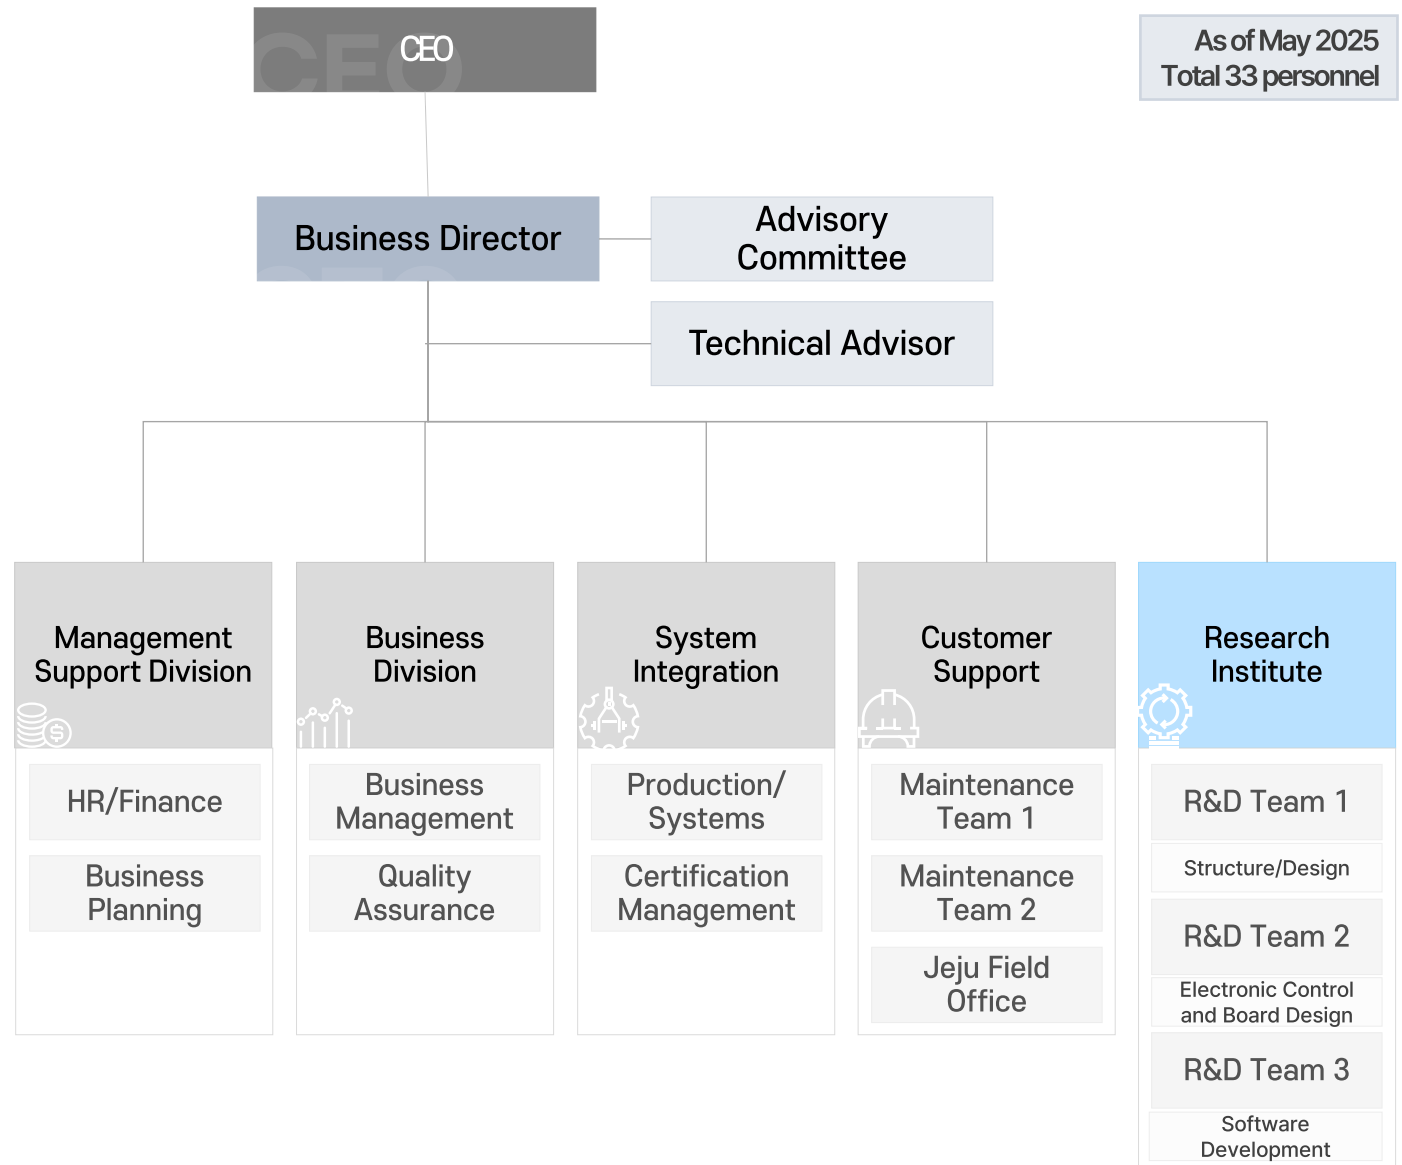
CEO

As of May 2025
Total 33 personnel

Business Director

Advisory Committee

Technical Advisor

Management Support Division

HR/Finance

Business Planning

Business Division

Business Management

Quality Assurance

System Integration

Production/ Systems

Certification Management

Customer Support

Maintenance Team 1

Maintenance Team 2

Jeju Field Office

Research Institute

R&D Team 1

Structure/Design

R&D Team 2

Electronic Control and Board Design

R&D Team 3

Software Development